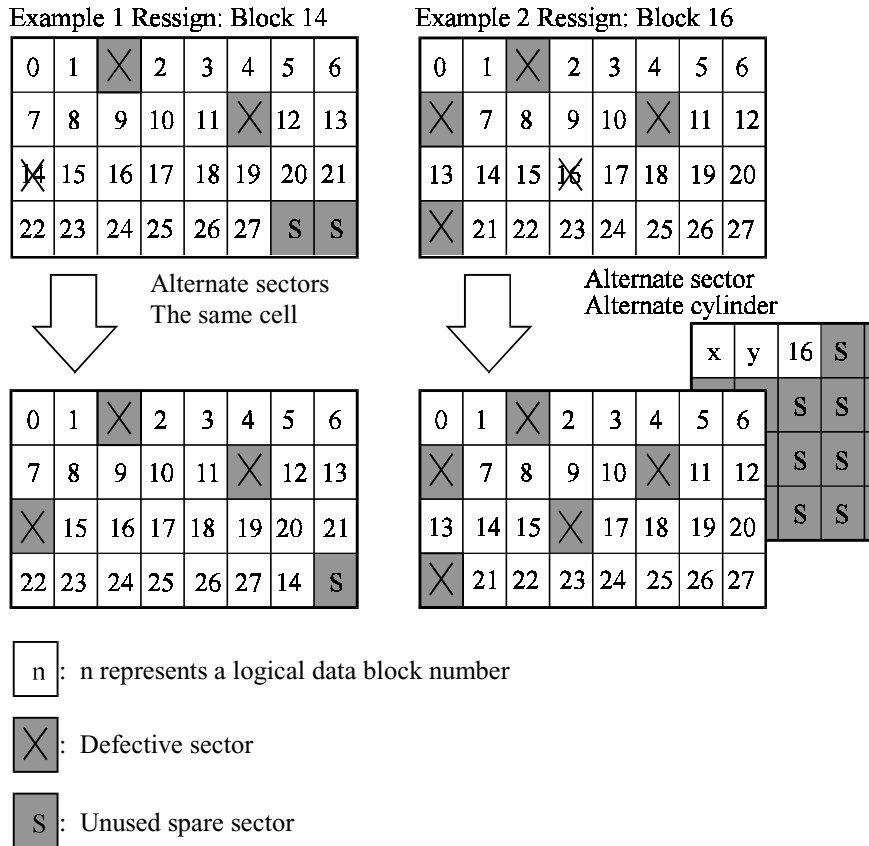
Example 1 Ressign: Block 14

| 0 | 1 | X | 2 | 3 | 4 | 5 | 6 |
|---|---|---|---|---|---|---|---|
| 7 | 8 | 9 | 10 | 11 | X | 12 | 13 |
| 14 | 15 | 16 | 17 | 18 | 19 | 20 | 21 |
| 22 | 23 | 24 | 25 | 26 | 27 | S | S |

Alternate sectors
The same cell

| 0 | 1 | X | 2 | 3 | 4 | 5 | 6 |
|---|---|---|---|---|---|---|---|
| 7 | 8 | 9 | 10 | 11 | X | 12 | 13 |
| X | 15 | 16 | 17 | 18 | 19 | 20 | 21 |
| 22 | 23 | 24 | 25 | 26 | 27 | 14 | S |

Example 2 Ressign: Block 16

| 0 | 1 | X | 2 | 3 | 4 | 5 | 6 |
|---|---|---|---|---|---|---|---|
| X | 7 | 8 | 9 | 10 | X | 11 | 12 |
| 13 | 14 | 15 | 16 | 17 | 18 | 19 | 20 |
| X | 21 | 22 | 23 | 24 | 25 | 26 | 27 |

Alternate sector
Alternate cylinder

| x | y | 16 | S |
|---|---|---|---|
| | | S | S |
| | | S | S |
| | | S | S |

| 0 | 1 | X | 2 | 3 | 4 | 5 | 6 |
|---|---|---|---|---|---|---|---|
| X | 7 | 8 | 9 | 10 | X | 11 | 12 |
| 13 | 14 | 15 | X | 17 | 18 | 19 | 20 |
| X | 21 | 22 | 23 | 24 | 25 | 26 | 27 |

n : n represents a logical data block number

X : Defective sector

S : Unused spare sector